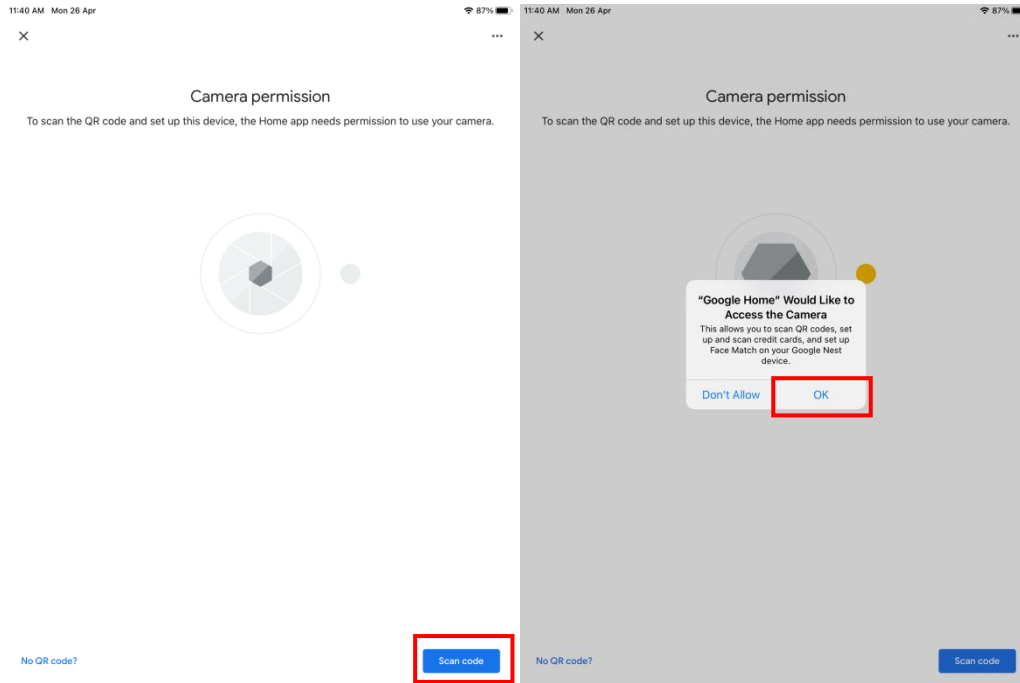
11:40 AM Mon 26 Apr

87%

Camera permission

To scan the QR code and set up this device, the Home app needs permission to use your camera.

No QR code?

Scan code

11:40 AM Mon 26 Apr

87%

Camera permission

To scan the QR code and set up this device, the Home app needs permission to use your camera.

"Google Home" Would Like to Access the Camera

This allows you to scan QR codes, set up and scan credit cards, and set up Face Match on your Google Nest device.

Don't Allow

OK

No QR code?

Scan code